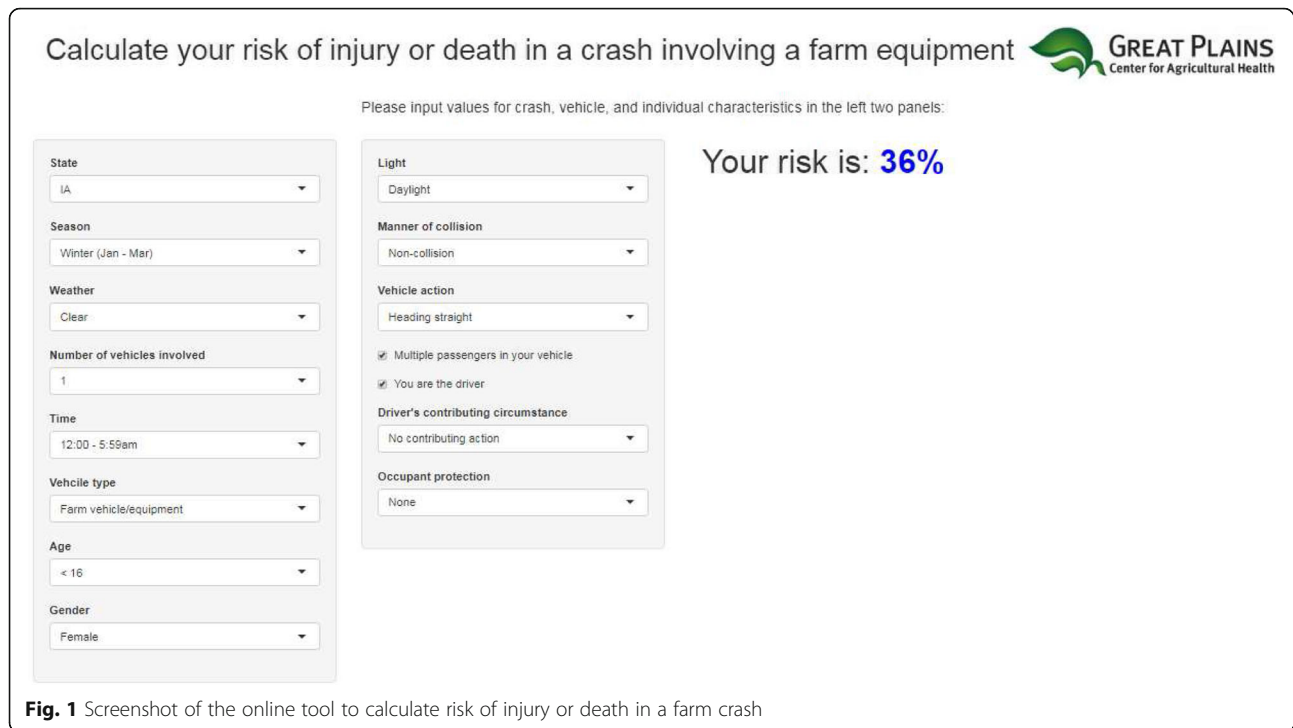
Calculate your risk of injury or death in a crash involving a farm equipment

GREAT PLAINS
Center for Agricultural Health

Please input values for crash, vehicle, and individual characteristics in the left two panels:

State
IA

Season
Winter (Jan - Mar)

Weather
Clear

Number of vehicles involved
1

Time
12:00 - 5:59am

Vehcile type
Farm vehicle/equipment

Age
< 16

Gender
Female

Light
Daylight

Manner of collision
Non-collision

Vehicle action
Heading straight

Multiple passengers in your vehicle

You are the driver

Driver's contributing circumstance
No contributing action

Occupant protection
None

Your risk is: 36%

Fig. 1 Screenshot of the online tool to calculate risk of injury or death in a farm crash